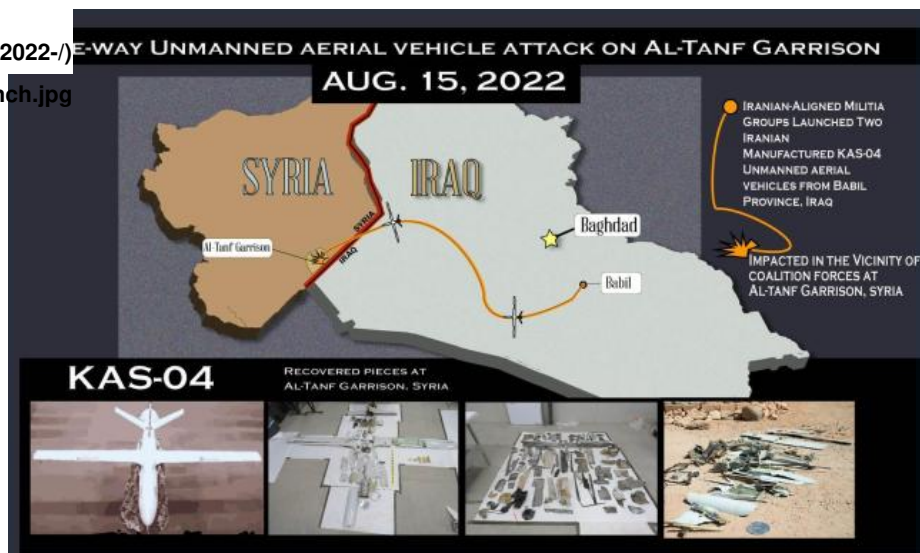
2022-/)

nch.jpg

E-WAY UNMANNED AERIAL VEHICLE ATTACK ON AL-TANF GARRISON

AUG. 15, 2022

SYRIA

IRAQ

SYRIA

IRAQ

Al-Tanf Garrison

Baghdad

Babil

IRANIAN-ALIGNED MILITIA GROUPS LAUNCHED TWO IRANIAN MANUFACTURED KAS-04 UNMANNED AERIAL VEHICLES FROM BABIL PROVINCE, IRAQ

IMPACTED IN THE VICINITY OF COALITION FORCES AT AL-TANF GARRISON, SYRIA

KAS-04

RECOVERED PIECES AT AL-TANF GARRISON, SYRIA